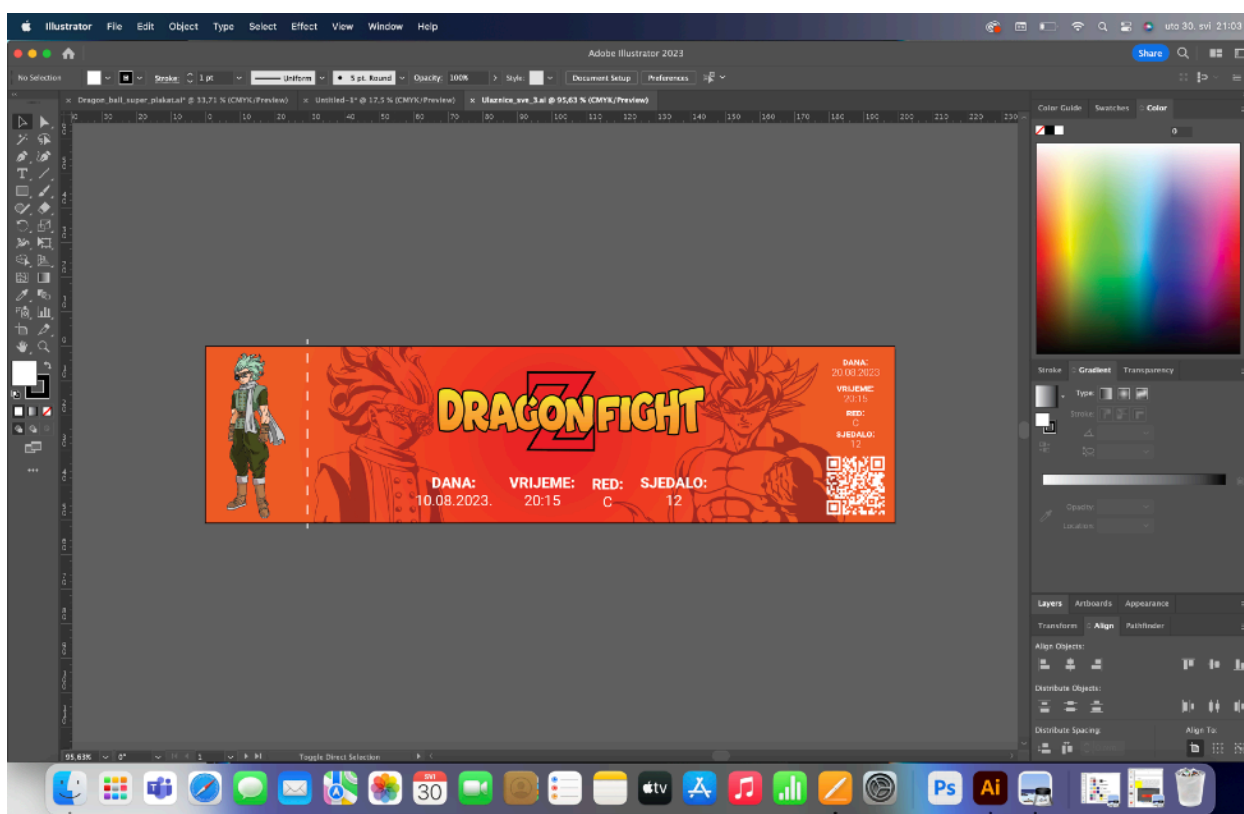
Illustrator File Edit Object Type Select Effect View Window Help

uto 30. svi 21:03

Adobe Illustrator 2023

Share

No Selection Stroke: 1 pt Uniform 5 pt. Round Opacity: 100% Style: Document Setup Preferences

Dragon_ball_super_plakat.ai* @ 33,71 % (CMYK/Preview) Untitled-1* @ 17,5 % (CMYK/Preview) Ulaznice_sve_3.ai @ 95,63 % (CMYK/Preview)

DRAGON FIGHT

Z

DANA:
10.08.2023.

VRIJEME:
20:15

RED:
C

SJEDALO:
12

DANA:
20.08.2023

VRIJEME:
20:15

RED:
C

SJEDALO:
12

Color Guide Swatches Color

Stroke Gradient Transparency

Type:

Stroke:

Opacity:

Location:

Layers Artboards Appearance

Transform Align Pathfinder

Align Objects:

Distribute Objects:

Distribute Spacing

Align To:

95,63% 0° 1 Toggle Direct Selection

SVI
30

Ps Ai